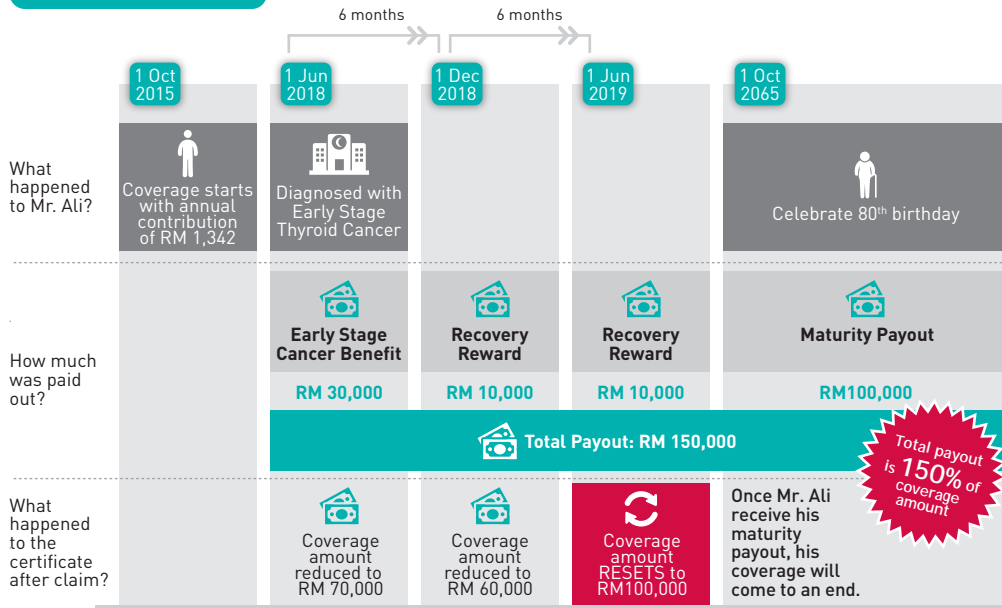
6 months

6 months

1 Oct 2015

1 Jun 2018

1 Dec 2018

1 Jun 2019

1 Oct 2065

What happened to Mr. Ali?

Coverage starts with annual contribution of RM 1,342

Diagnosed with Early Stage Thyroid Cancer

Celebrate 80$^{th}$ birthday

How much was paid out?

Early Stage Cancer Benefit

RM 30,000

Recovery Reward

RM 10,000

Recovery Reward

RM 10,000

Maturity Payout

RM100,000

Total Payout: RM 150,000

Total payout is 150% of coverage amount

What happened to the certificate after claim?

Coverage amount reduced to RM 70,000

Coverage amount reduced to RM 60,000

Coverage amount RESETS to RM100,000

Once Mr. Ali receive his maturity payout, his coverage will come to an end.